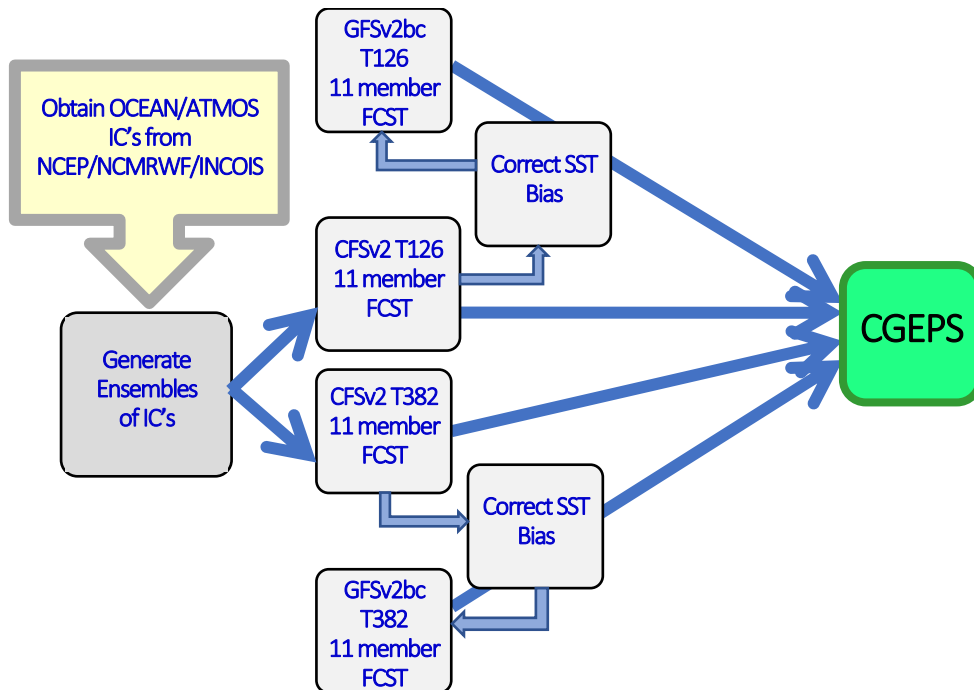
Obtain OCEAN/ATMOS IC’s from NCEP/NCMRWF/INCOIS

GFSv2bc T126 11 member FCST

Correct SST Bias

CFSv2 T126 11 member FCST

Generate Ensembles of IC’s

CFSv2 T382 11 member FCST

Correct SST Bias

GFSv2bc T382 11 member FCST

CGEPS